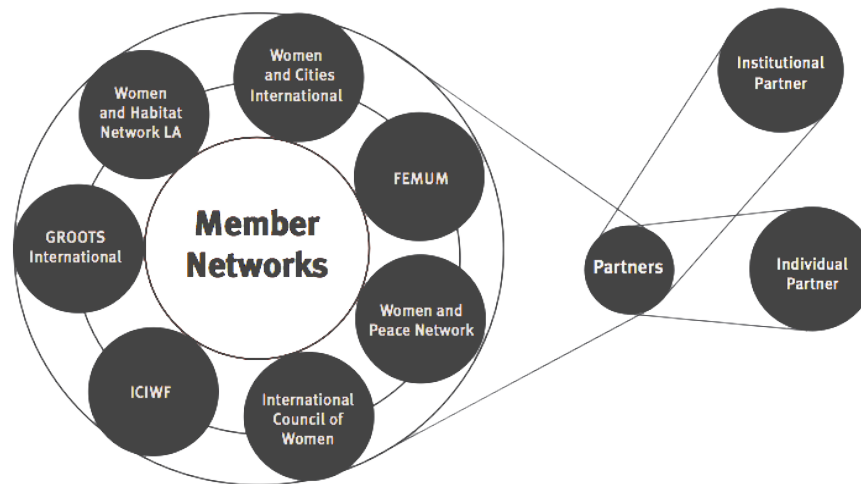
Member Networks

Women and Cities International

FEMUM

Women and Peace Network

International Council of Women

ICIWF

GROOTS International

Women and Habitat Network LA

Partners

Institutional Partner

Individual Partner